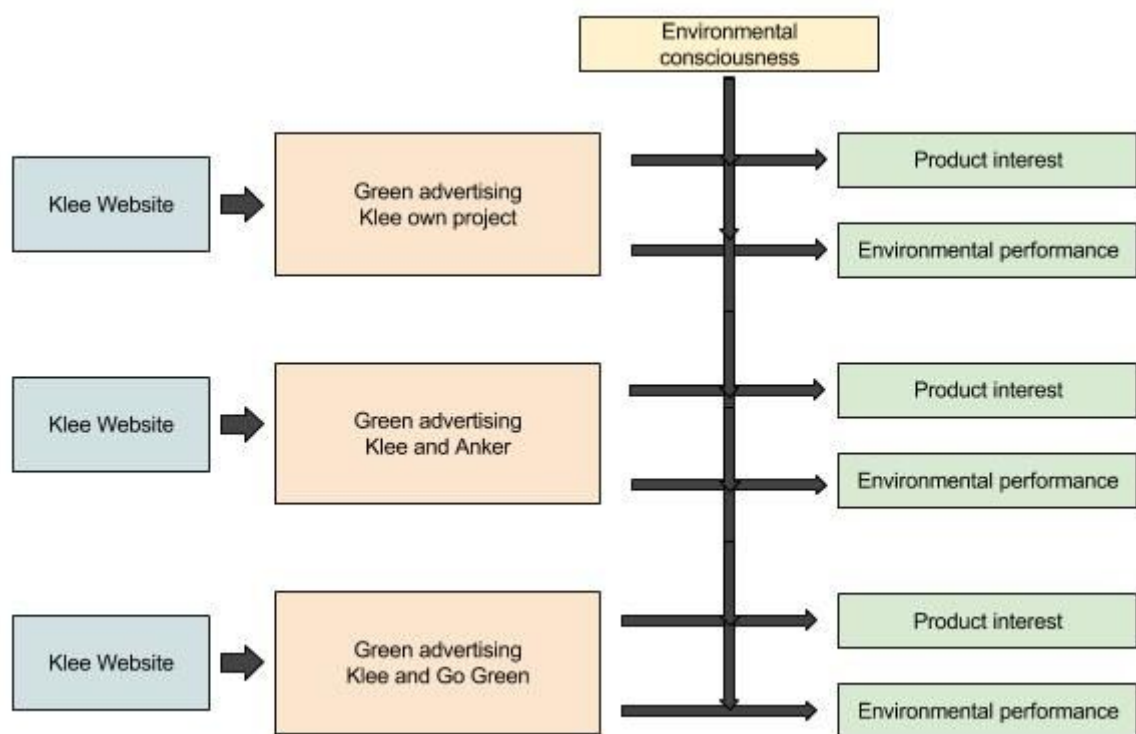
Environmental consciousness

Klee Website

Green advertising
Klee own project

Product interest

Environmental performance

Klee Website

Green advertising
Klee and Anker

Product interest

Environmental performance

Klee Website

Green advertising
Klee and Go Green

Product interest

Environmental performance